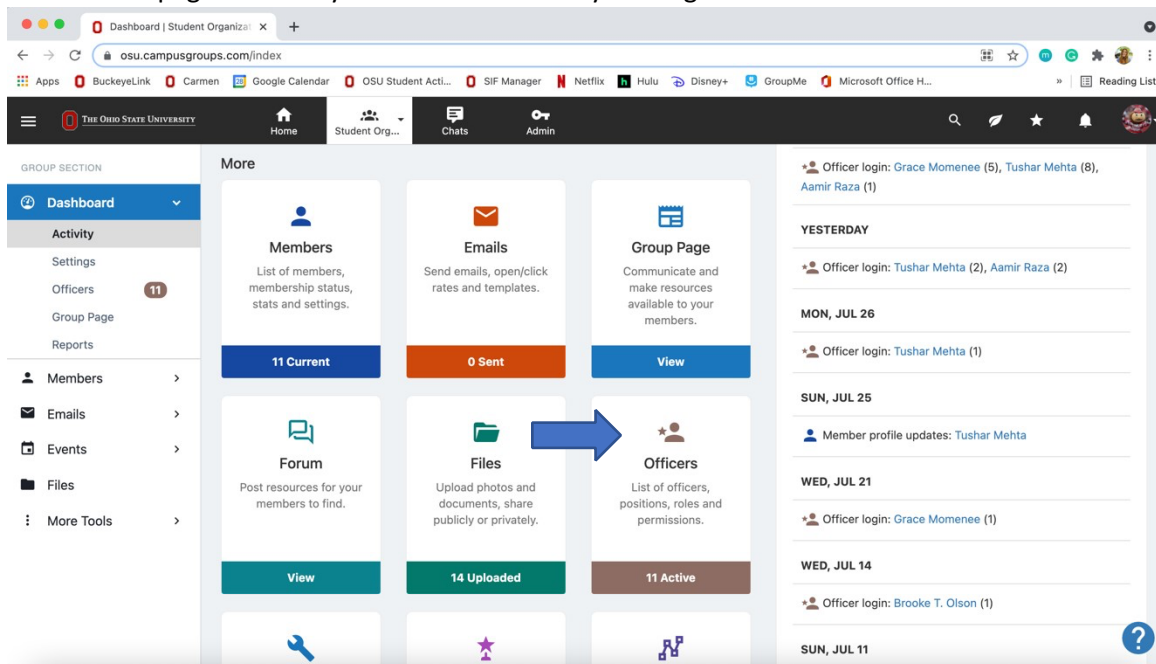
Dashboard | Student Organizat ×

osu.campusgroups.com/index

Apps BuckeyeLink Carmen Google Calendar OSU Student Acti... SIF Manager Netflix Hulu Disney+ GroupMe Microsoft Office H... » Reading List

THE OHIO STATE UNIVERSITY

Home Student Org... Chats Admin

GROUP SECTION

Dashboard

Activity

Settings

Officers 11

Group Page

Reports

Members

Emails

Events

Files

More Tools

More

Members
List of members, membership status, stats and settings.
11 Current

Emails
Send emails, open/click rates and templates.
0 Sent

Group Page
Communicate and make resources available to your members.
View

Forum
Post resources for your members to find.
View

Files
Upload photos and documents, share publicly or privately.
14 Uploaded

Officers
List of officers, positions, roles and permissions.
11 Active

Officer login: Grace Momenee (5), Tushar Mehta (8), Aamir Raza (1)

YESTERDAY

Officer login: Tushar Mehta (2), Aamir Raza (2)

MON, JUL 26

Officer login: Tushar Mehta (1)

SUN, JUL 25

Member profile updates: Tushar Mehta

WED, JUL 21

Officer login: Grace Momenee (1)

WED, JUL 14

Officer login: Brooke T. Olson (1)

SUN, JUL 11

?